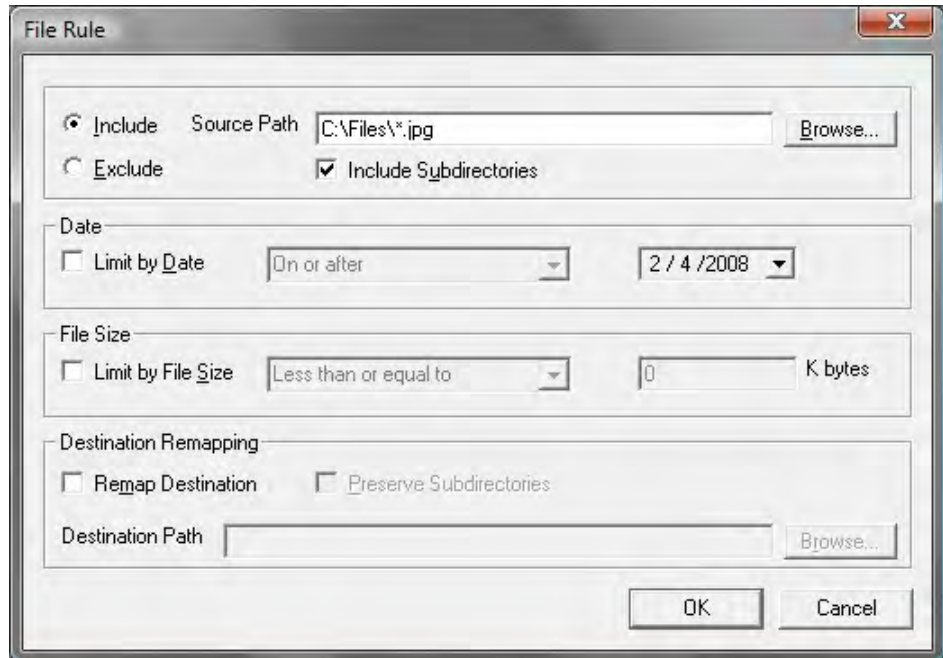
File Rule

Include Source Path C:\Files\*.jpg Browse...

Exclude Include Subdirectories

Date

Limit by Date On or after 2 / 4 /2008

File Size

Limit by File Size Less than or equal to 0 K bytes

Destination Remapping

Remap Destination Preserve Subdirectories

Destination Path Browse...

OK Cancel